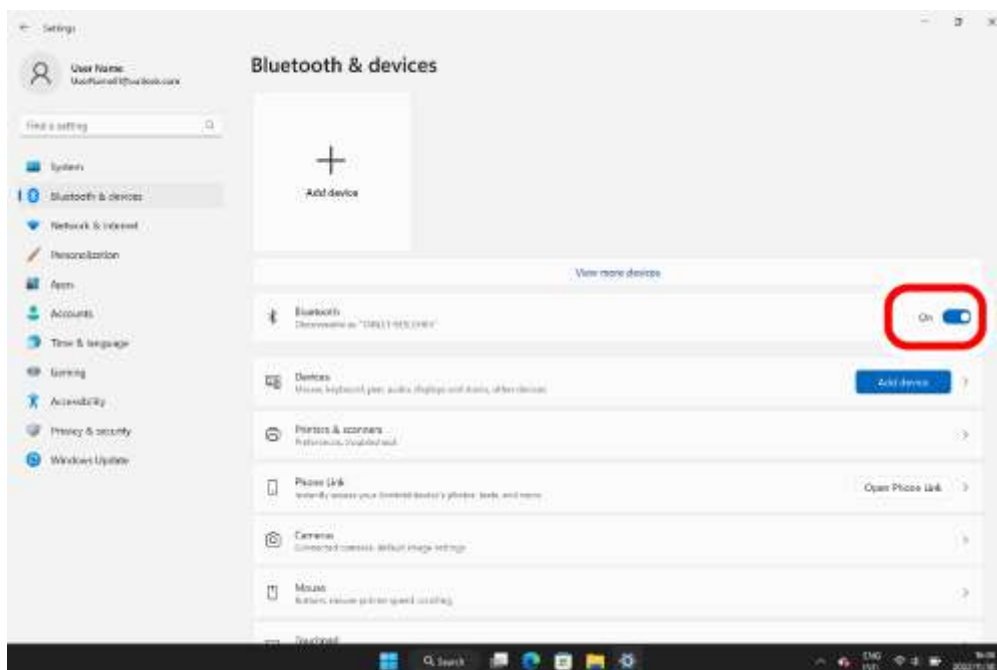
Settings

User Name
UserName@outlook.com

Find a setting

System
Bluetooth & devices
Network & internet
Personalization
Apps
Accounts
Time & language
Gaming
Accessibility
Privacy & security
Windows Update

Bluetooth & devices

Add device

View more devices

Bluetooth
Discoverable as "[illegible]"
On

Devices
Mouse, keyboard, pen, audio, displays and docks, other devices
Add device

Printers & scanners
Preferences, troubleshoot

Phone Link
Instantly access your Android device's photos, texts, and more
Open Phone Link

Cameras
Connected cameras, default image settings

Mouse
Buttons, mouse pointer speed, scrolling

Touchpad

Search

ENG
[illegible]